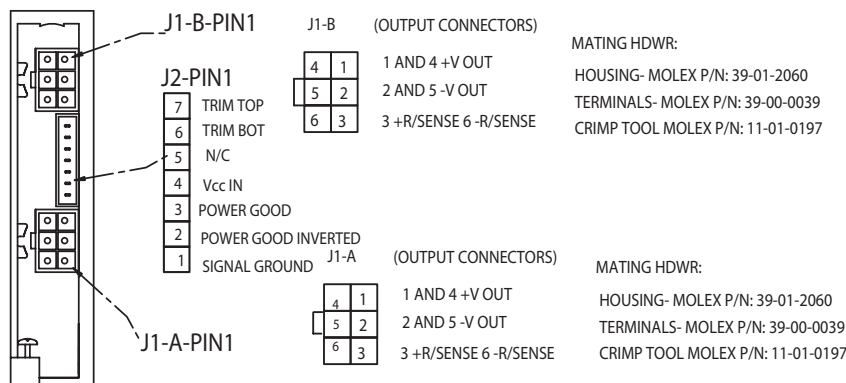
J1-B-PIN1

J1-B (OUTPUT CONNECTORS)

| 4 | 1 |
|---|---|
| 5 | 2 |
| 6 | 3 |

1 AND 4 +V OUT
2 AND 5 -V OUT
3 +R/SENSE 6 -R/SENSE

MATING HDWR:
HOUSING- MOLEX P/N: 39-01-2060
TERMINALS- MOLEX P/N: 39-00-0039
CRIMP TOOL MOLEX P/N: 11-01-0197

J2-PIN1
7 TRIM TOP
6 TRIM BOT
5 N/C
4 Vcc IN
3 POWER GOOD
2 POWER GOOD INVERTED
1 SIGNAL GROUND

J1-A (OUTPUT CONNECTORS)

| 4 | 1 |
|---|---|
| 5 | 2 |
| 6 | 3 |

1 AND 4 +V OUT
2 AND 5 -V OUT
3 +R/SENSE 6 -R/SENSE

MATING HDWR:
HOUSING- MOLEX P/N: 39-01-2060
TERMINALS- MOLEX P/N: 39-00-0039
CRIMP TOOL MOLEX P/N: 11-01-0197

J1-A-PIN1